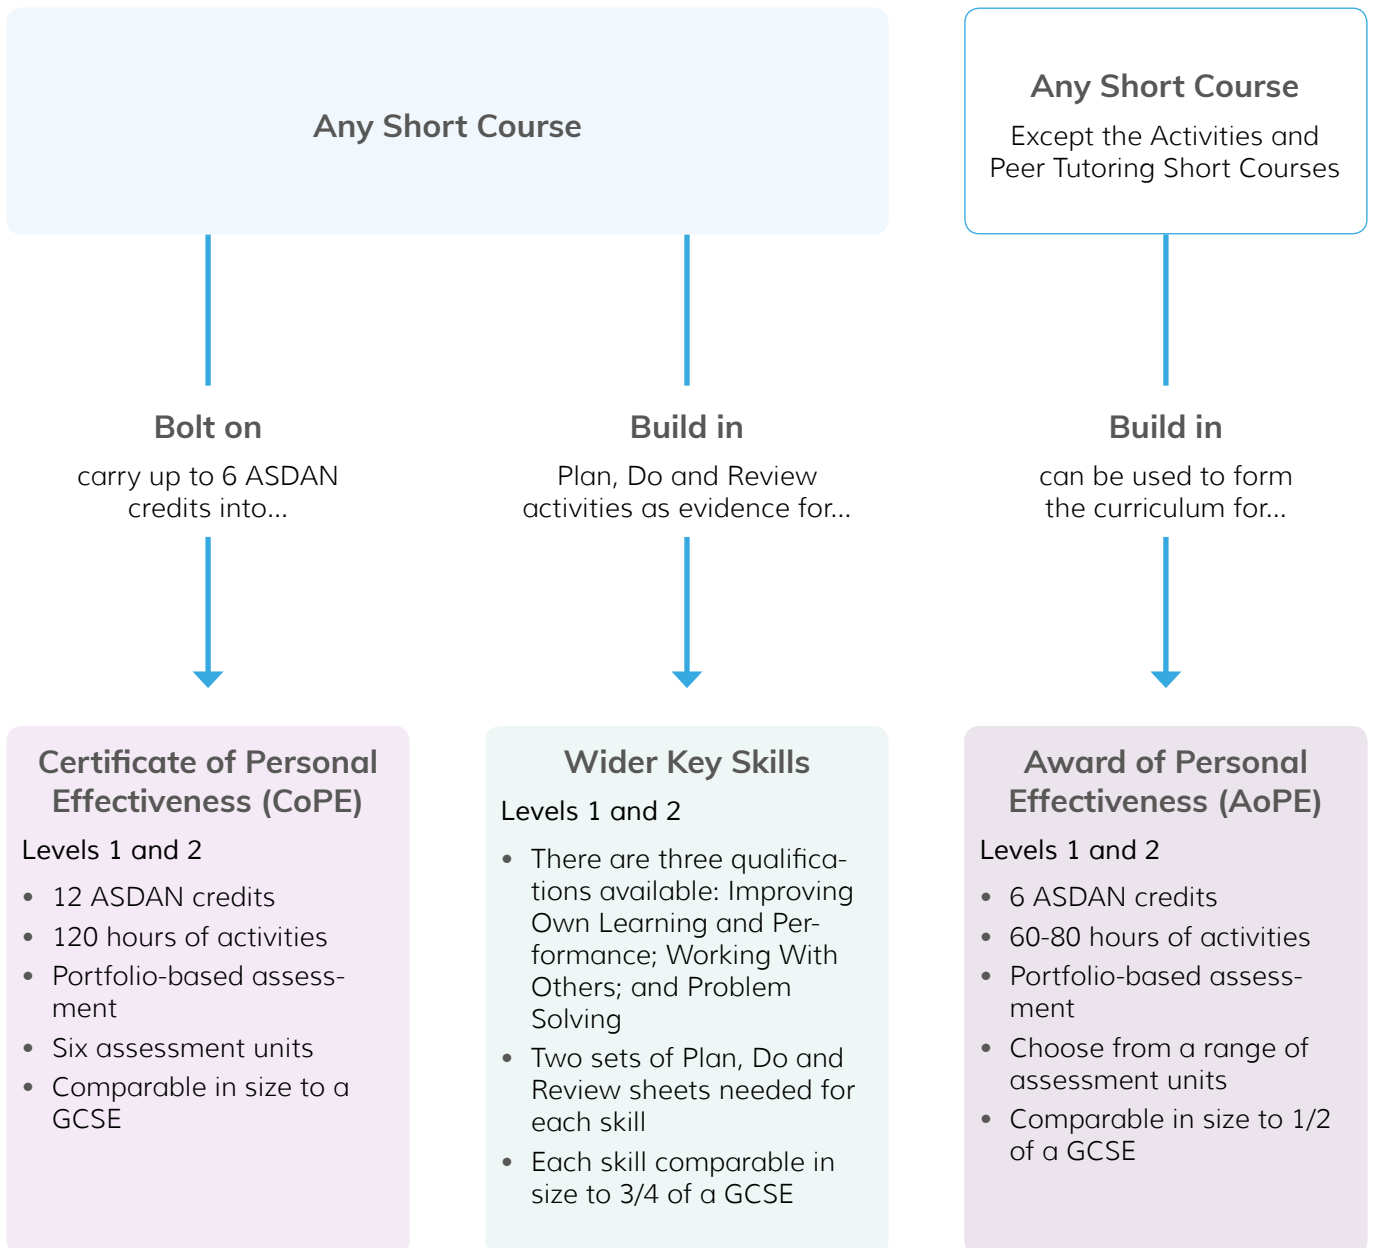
Any Short Course

Any Short Course

Except the Activities and Peer Tutoring Short Courses

Bolt on

carry up to 6 ASDAN credits into...

Build in

Plan, Do and Review activities as evidence for...

Build in

can be used to form the curriculum for...

Certificate of Personal Effectiveness (CoPE)

Levels 1 and 2

- 12 ASDAN credits
- 120 hours of activities
- Portfolio-based assessment
- Six assessment units
- Comparable in size to a GCSE

Wider Key Skills

Levels 1 and 2

- There are three qualifications available: Improving Own Learning and Performance; Working With Others; and Problem Solving
- Two sets of Plan, Do and Review sheets needed for each skill
- Each skill comparable in size to 3/4 of a GCSE

Award of Personal Effectiveness (AoPE)

Levels 1 and 2

- 6 ASDAN credits
- 60-80 hours of activities
- Portfolio-based assessment
- Choose from a range of assessment units
- Comparable in size to 1/2 of a GCSE